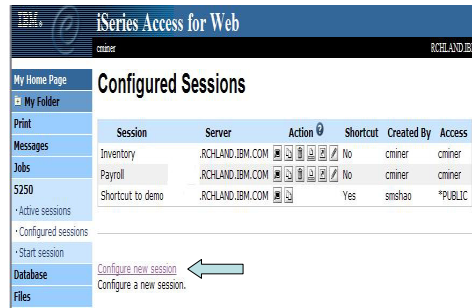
IBM. iSeries Access for Web

cminer RCHLAND.IB

My Home Page
My Folder
Print
Messages
Jobs
5250
· Active sessions
· Configured sessions
· Start session
Database
Files

Configured Sessions

| Session | Server | Action | Shortcut | Created By | Access |
|---|---|---|---|---|---|
| Inventory | .RCHLAND.IBM.COM | | No | cminer | cminer |
| Payroll | .RCHLAND.IBM.COM | | No | cminer | cminer |
| Shortcut to demo | .RCHLAND.IBM.COM | | Yes | smshao | *PUBLIC |

Configure new session
Configure a new session.